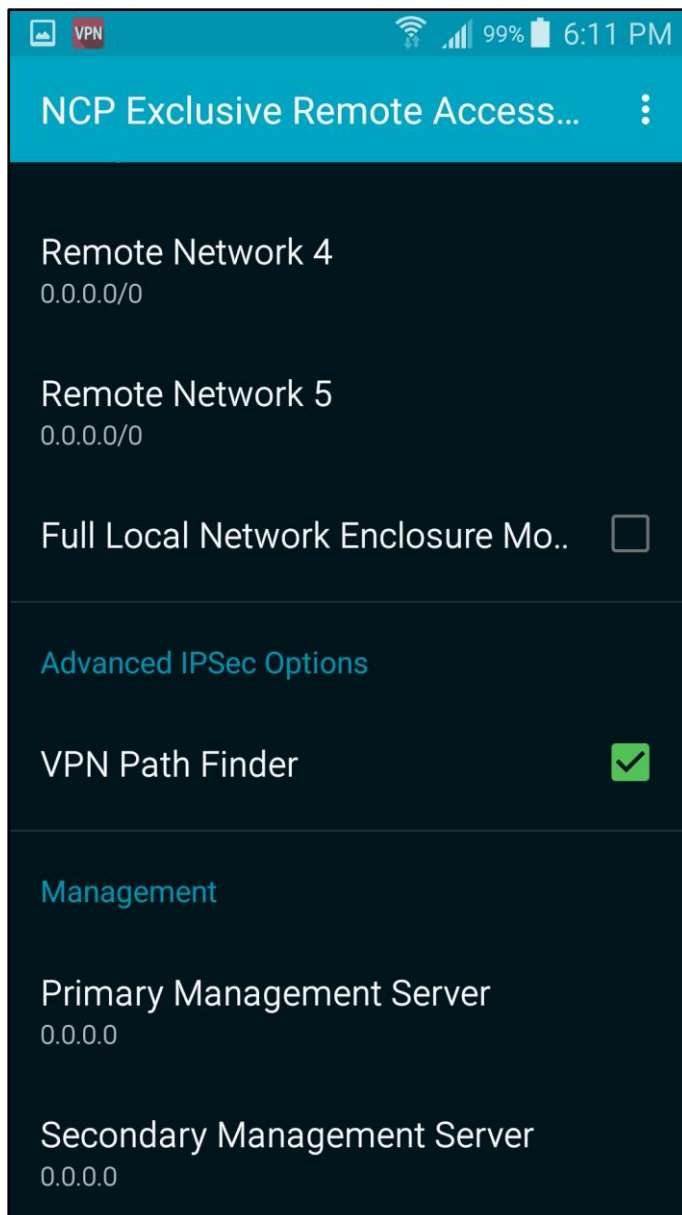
VPN 99% 6:11 PM

NCP Exclusive Remote Access...

Remote Network 4
0.0.0.0/0

Remote Network 5
0.0.0.0/0

Full Local Network Enclosure Mo..

Advanced IPSec Options

VPN Path Finder

Management

Primary Management Server
0.0.0.0

Secondary Management Server
0.0.0.0